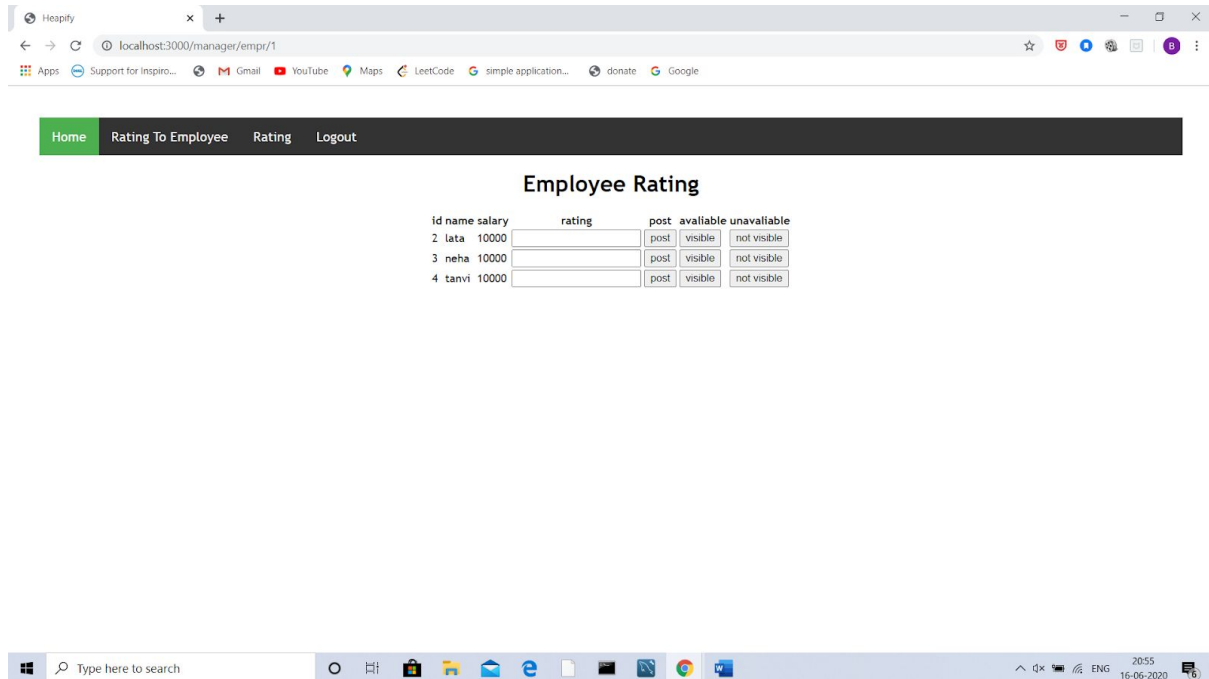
Heapify

localhost:3000/manager/empr/1

Apps Support for Inspiro... Gmail YouTube Maps LeetCode simple application... donate Google

Home Rating To Employee Rating Logout

Employee Rating

| id | name | salary | rating | post | avaliable | unavaliable |
|---|---|---|---|---|---|---|
| 2 | lata | 10000 | | post | visible | not visible |
| 3 | neha | 10000 | | post | visible | not visible |
| 4 | tanvi | 10000 | | post | visible | not visible |

Type here to search

ENG 20:55 16-06-2020